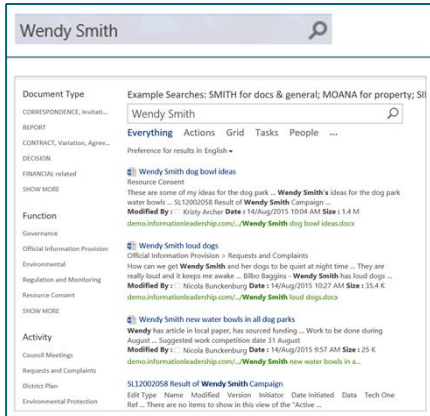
Wendy Smith

Document Type

CORRESPONDENCE, Invitati...

REPORT

CONTRACT, Variation, Agree...

DECISION

FINANCIAL related

SHOW MORE

Function

Governance

Official Information Provision

Environmental

Regulation and Monitoring

Resource Consent

SHOW MORE

Activity

Council Meetings

Requests and Complaints

District Plan

Environmental Protection

Example Searches: SMITH for docs & general; MOANA for property; SI

Wendy Smith

Everything Actions Grid Tasks People ...

Preference for results in English

Wendy Smith dog bowl ideas
Resource Consent
These are some of my ideas for the dog park ... Wendy Smith's ideas for the dog park water bowls ... SL12002058 Result of Wendy Smith Campaign ...
Modified By : Kristy Archer Date : 14/Aug/2015 10:04 AM Size : 1.4 M
demo.informationleadership.com/.../Wendy Smith dog bowl ideas.docx

Wendy Smith loud dogs
Official Information Provision > Requests and Complaints
How can we get Wendy Smith and her dogs to be quiet at night time ... They are really loud and it keeps me awake ... Bilbo Baggins - Wendy Smith has loud dogs ...
Modified By : Nicola Bunckenburg Date : 14/Aug/2015 10:27 AM Size : 35.4 K
demo.informationleadership.com/.../Wendy Smith loud dogs.docx

Wendy Smith new water bowls in all dog parks
Wendy has article in local paper, has sourced funding ... Work to be done during August ... Suggested work competition date 31 August
Modified By : Nicola Bunckenburg Date : 14/Aug/2015 9:57 AM Size : 25 K
demo.informationleadership.com/.../Wendy Smith new water bowls in a...

SL12002058 Result of Wendy Smith Campaign
Ref Type Name Modified Version Initiator Date Initiated Data Tech One Ref ... There are no items to show in this view of the "Active ...